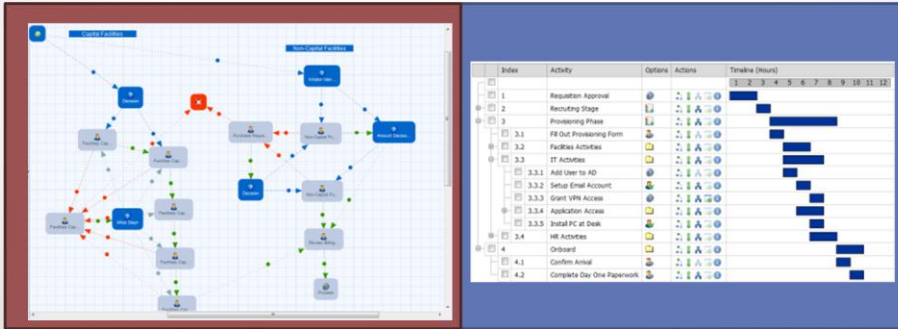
Capital Facilities

Non-Capital Facilities

Decision

Initiator Iden...

Purchase Phase

Non Capital Fa...

Amount Decisio...

Facilities Cap...

Facilities Cap...

Decision

Non Capital Fa...

Facilities Cap...

What Steps

Facilities Cap...

Review Billing

Facilities Cap...

Onboard

Facilities Cap...

| Index | | Activity | Options | Actions | Timeline (Hours) |
|---|---|---|---|---|---|
| | | | | | 1 2 3 4 5 6 7 8 9 10 11 12 |
| 1 | | Requisition Approval | | | |
| 2 | | Recruiting Stage | | | |
| 3 | | Provisioning Phase | | | |
| | 3.1 | Fill Out Provisioning Form | | | |
| | 3.2 | Facilities Activities | | | |
| | 3.3 | IT Activities | | | |
| | 3.3.1 | Add User to AD | | | |
| | 3.3.2 | Setup Email Account | | | |
| | 3.3.3 | Grant VPN Access | | | |
| | 3.3.4 | Application Access | | | |
| | 3.3.5 | Install PC at Desk | | | |
| | 3.4 | HR Activities | | | |
| 4 | | Onboard | | | |
| | 4.1 | Confirm Arrival | | | |
| | 4.2 | Complete Day One Paperwork | | | |